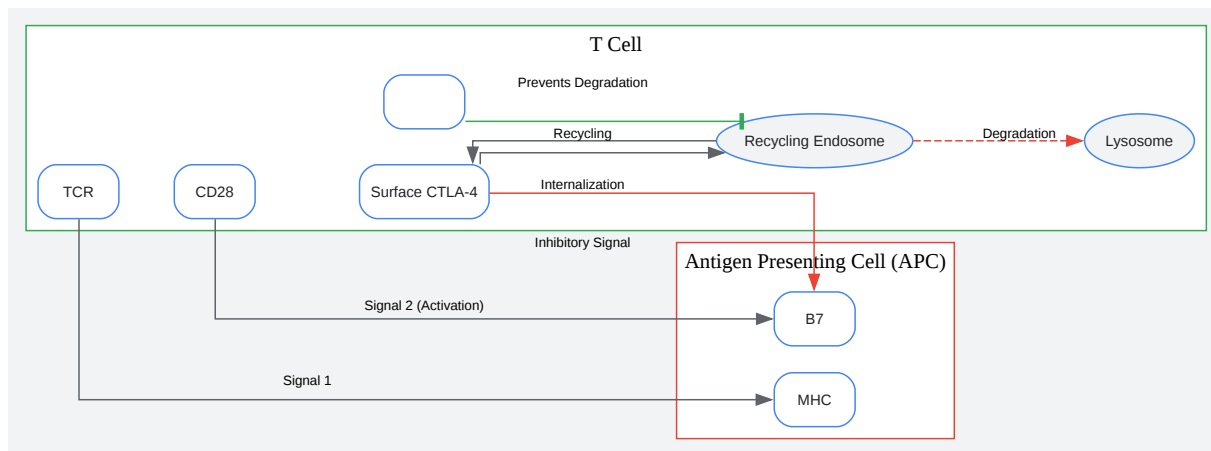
T Cell

Prevents Degradation

Recycling

Recycling Endosome

Degradation

Lysosome

TCR

CD28

Surface CTLA-4

Internalization

Inhibitory Signal

Antigen Presenting Cell (APC)

Signal 2 (Activation)

B7

Signal 1

MHC